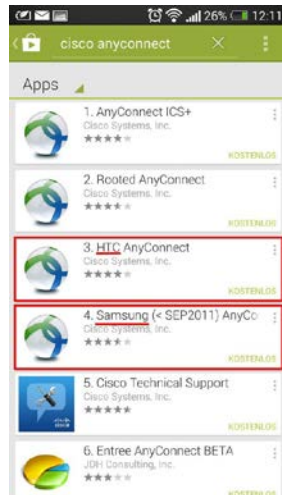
26% 12:11

cisco anyconnect

Apps

1. AnyConnect ICS+
Cisco Systems, Inc.
KOSTENLOS

2. Rooted AnyConnect
Cisco Systems, Inc.
KOSTENLOS

3. HTC AnyConnect
Cisco Systems, Inc.
KOSTENLOS

4. Samsung (< SEP2011) AnyCo
Cisco Systems, Inc.
KOSTENLOS

5. Cisco Technical Support
Cisco Systems, Inc.

6. Entree AnyConnect BETA
JDH Consulting, Inc.